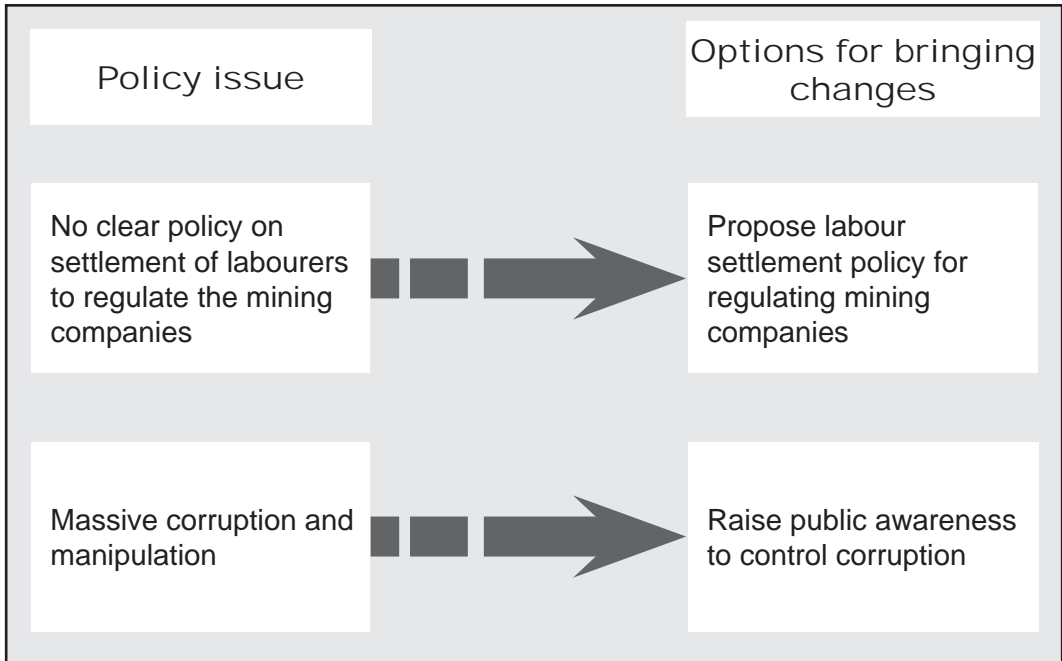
Policy issue

Options for bringing changes

No clear policy on settlement of labourers to regulate the mining companies

Propose labour settlement policy for regulating mining companies

Massive corruption and manipulation

Raise public awareness to control corruption